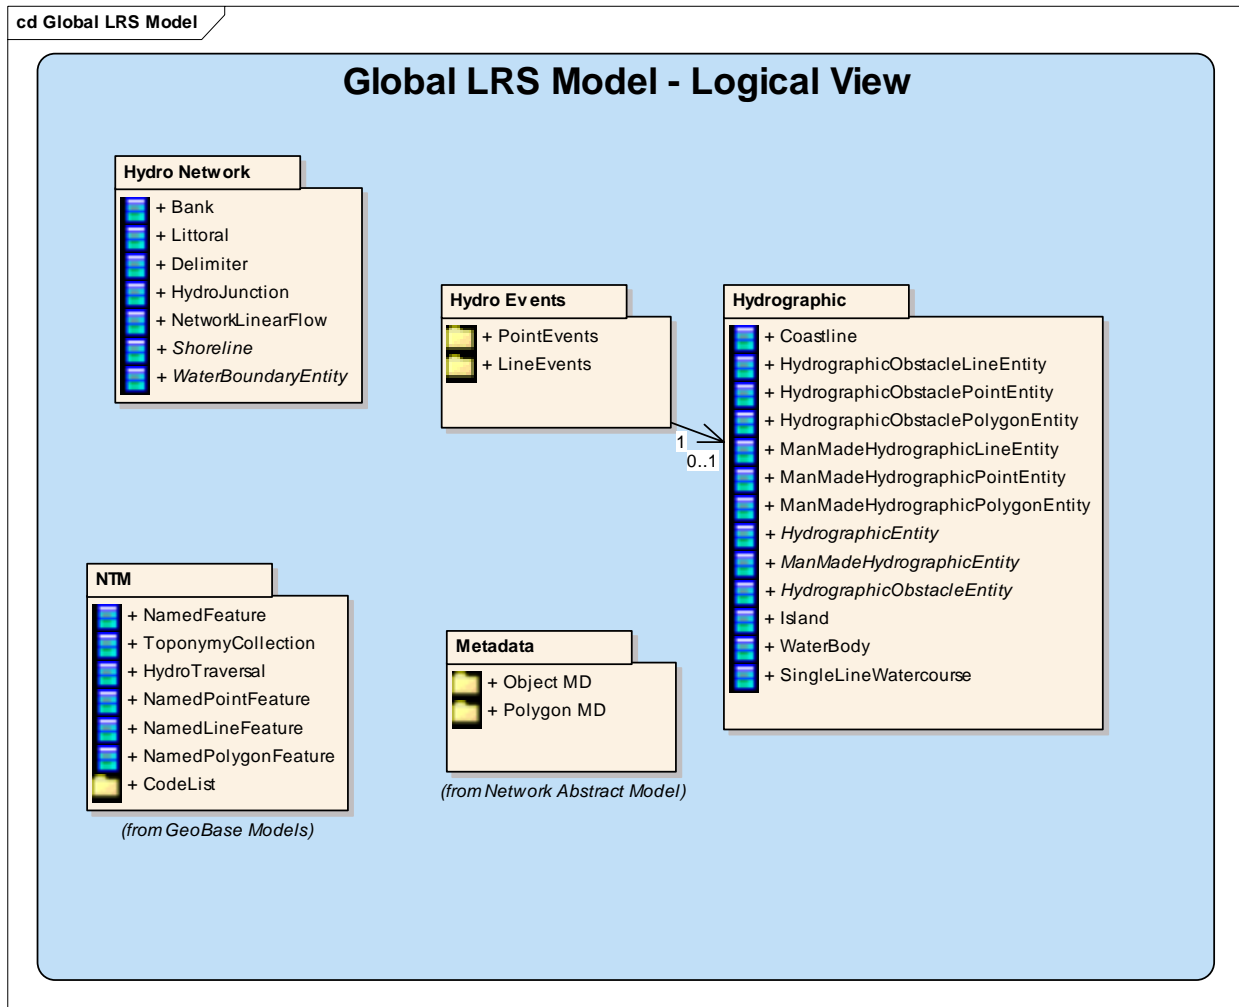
cd Global LRS Model

Global LRS Model - Logical View

Hydro Network
+ Bank
+ Littoral
+ Delimiter
+ HydroJunction
+ NetworkLinearFlow
+ Shoreline
+ WaterBoundaryEntity

Hydro Events
+ PointEvents
+ LineEvents

1
0..1

Hydrographic
+ Coastline
+ HydrographicObstacleLineEntity
+ HydrographicObstaclePointEntity
+ HydrographicObstaclePolygonEntity
+ ManMadeHydrographicLineEntity
+ ManMadeHydrographicPointEntity
+ ManMadeHydrographicPolygonEntity
+ HydrographicEntity
+ ManMadeHydrographicEntity
+ HydrographicObstacleEntity
+ Island
+ WaterBody
+ SingleLineWatercourse

NTM
+ NamedFeature
+ ToponymyCollection
+ HydroTraversal
+ NamedPointFeature
+ NamedLineFeature
+ NamedPolygonFeature
+ CodeList
(from GeoBase Models)

Metadata
+ Object MD
+ Polygon MD
(from Network Abstract Model)